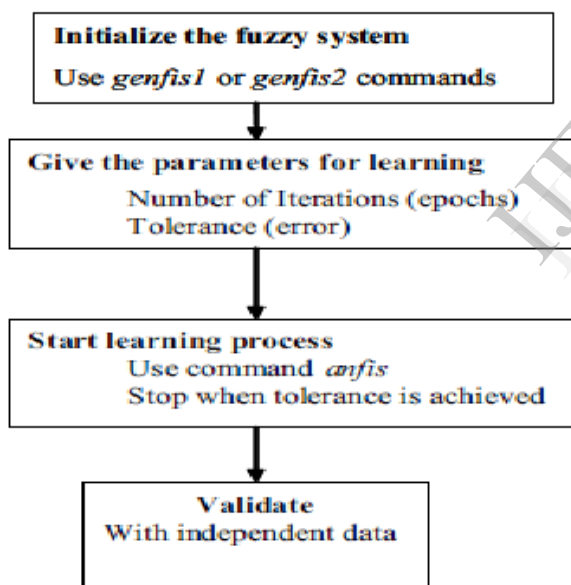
Initialize the fuzzy system
Use genfis1 or genfis2 commands

Give the parameters for learning
Number of Iterations (epochs)
Tolerance (error)

Start learning process
Use command anfis
Stop when tolerance is achieved

Validate
With independent data